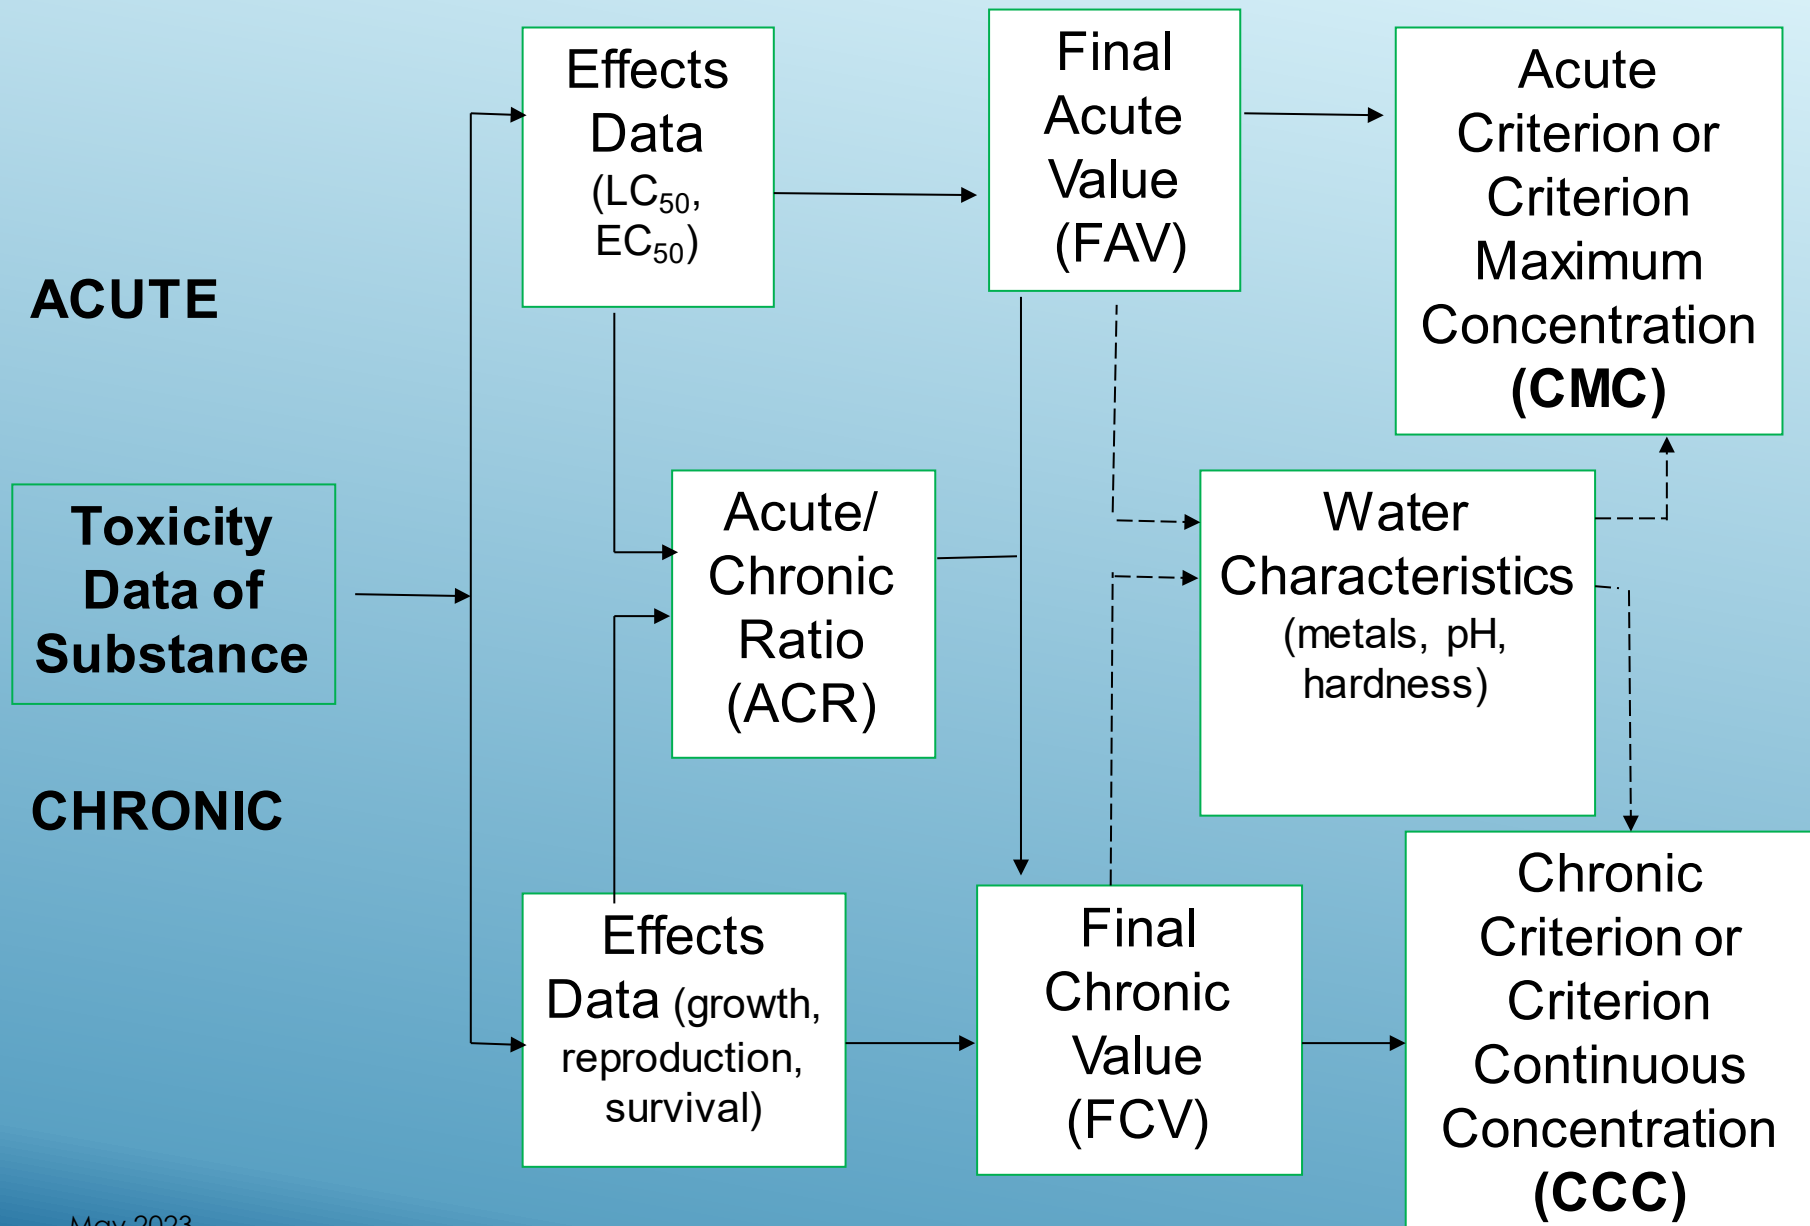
ACUTE

CHRONIC

Toxicity Data of Substance

Effects Data ($LC_{50}$, $EC_{50}$)

Effects Data (growth, reproduction, survival)

Acute/ Chronic Ratio (ACR)

Final Acute Value (FAV)

Final Chronic Value (FCV)

Water Characteristics (metals, pH, hardness)

Acute Criterion or Criterion Maximum Concentration (CMC)

Chronic Criterion or Criterion Continuous Concentration (CCC)

May 2023